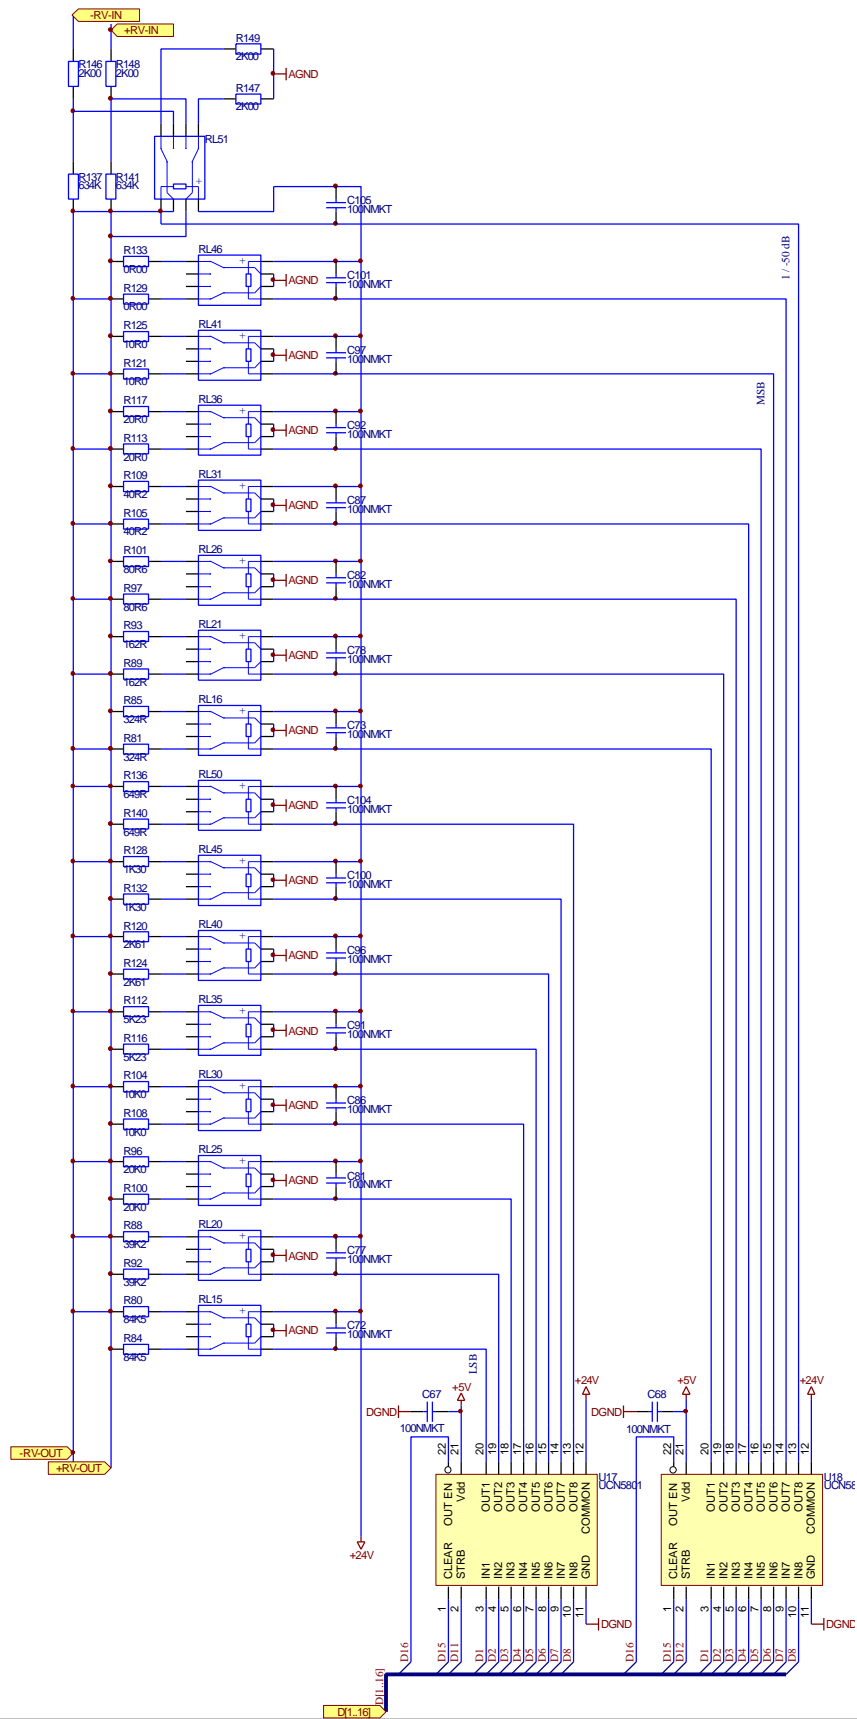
-RV-IN
+RV-IN
R149
2K00
AGND
R146
2K00
R148
2K00
R147
2K00
RL51
R137
634K
R141
634K
C105
100NMKT
1 / -50 dB
R133
0R00
RL46
AGND
C101
100NMKT
R129
0R00
R125
10R0
RL41
AGND
C97
100NMKT
R121
10R0
MSB
R117
20R0
RL36
AGND
C92
100NMKT
R113
20R0
R109
40R2
RL31
AGND
C87
100NMKT
R105
40R2
R101
80R6
RL26
AGND
C82
100NMKT
R97
80R6
R93
162R
RL21
AGND
C78
100NMKT
R89
162R
R85
324R
RL16
AGND
C73
100NMKT
R81
324R
R136
649R
RL50
AGND
C104
100NMKT
R140
649R
R128
1K30
RL45
AGND
C100
100NMKT
R132
1K30
R120
2K61
RL40
AGND
C96
100NMKT
R124
2K61
R112
5K23
RL35
AGND
C91
100NMKT
R116
5K23
R104
10K0
RL30
AGND
C86
100NMKT
R108
10K0
R96
20K0
RL25
AGND
C81
100NMKT
R100
20K0
R88
39K2
RL20
AGND
C77
100NMKT
R92
39K2
R80
84K5
RL15
AGND
C72
100NMKT
R84
84K5
LSB
C67
+5V
+24V
C68
+5V
+24V
DGND
100NMKT
DGND
100NMKT
22 21 20 19 18 17 16 15 14 13 12
22 21 20 19 18 17 16 15 14 13 12
-RV-OUT
+RV-OUT
U17
UCN5801
OUT EN Vdd OUT1 OUT2 OUT3 OUT4 OUT5 OUT6 OUT7 OUT8 COMMON
CLEAR STRB IN1 IN2 IN3 IN4 IN5 IN6 IN7 IN8 GND
U18
UCN58
OUT EN Vdd OUT1 OUT2 OUT3 OUT4 OUT5 OUT6 OUT7 OUT8 COMMON
CLEAR STRB IN1 IN2 IN3 IN4 IN5 IN6 IN7 IN8 GND
+24V
1 2 3 4 5 6 7 8 9 10 11
DGND
1 2 3 4 5 6 7 8 9 10 11
DGND
D16 D15 D11 D1 D2 D3 D4 D5 D6 D7 D8
D16 D15 D12 D1 D2 D3 D4 D5 D6 D7 D8
D[1..16]
D[1..16]